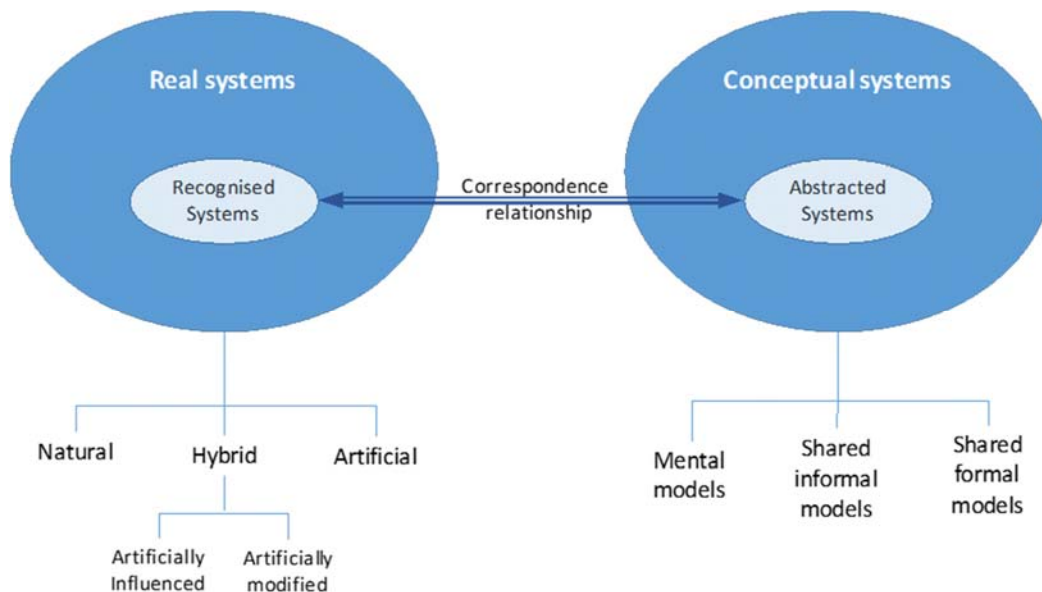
Real systems

Recognised Systems

Correspondence relationship

Conceptual systems

Abstracted Systems

Natural

Hybrid

Artificial

Artificially Influenced

Artificially modified

Mental models

Shared informal models

Shared formal models